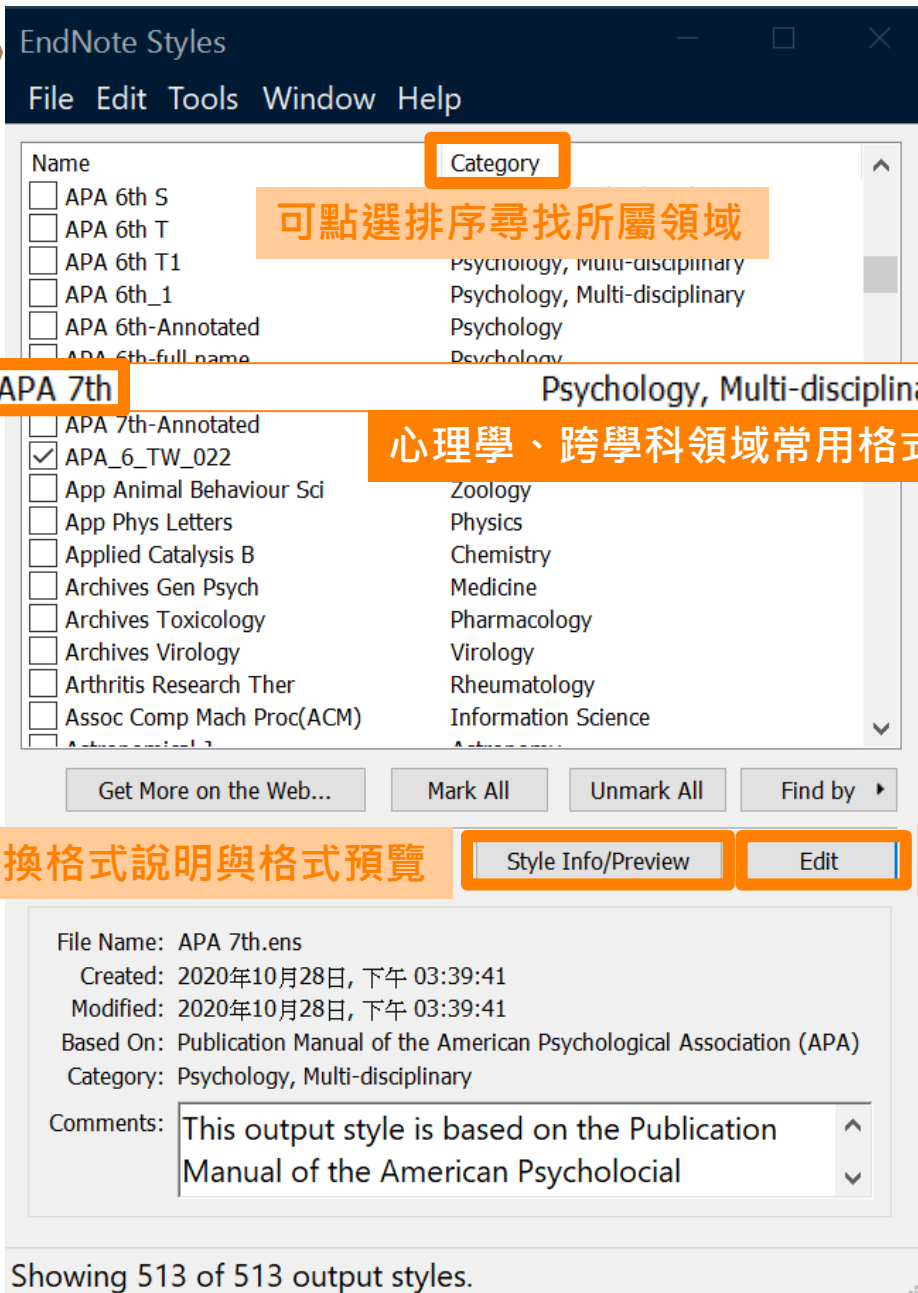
EndNote Styles

File Edit Tools Window Help

| Name | Category |
|---|---|
| APA 6th S | |
| APA 6th T | |
| APA 6th T1 | Psychology, Multi-disciplinary |
| APA 6th_1 | Psychology, Multi-disciplinary |
| APA 6th-Annotated | Psychology |
| APA 6th-full name | Psychology |
| APA 7th | Psychology, Multi-disciplina |
| APA 7th-Annotated | |
| APA_6_TW_022 | |
| App Animal Behaviour Sci | Zoology |
| App Phys Letters | Physics |
| Applied Catalysis B | Chemistry |
| Archives Gen Psych | Medicine |
| Archives Toxicology | Pharmacology |
| Archives Virology | Virology |
| Arthritis Research Ther | Rheumatology |
| Assoc Comp Mach Proc(ACM) | Information Science |
| Astronomical J | Astronomy |

可點選排序尋找所屬領域

心理學、跨學科領域常用格式

Get More on the Web... Mark All Unmark All Find by

換格式說明與格式預覽

Style Info/Preview Edit

File Name: APA 7th.ens
Created: 2020年10月28日, 下午 03:39:41
Modified: 2020年10月28日, 下午 03:39:41
Based On: Publication Manual of the American Psychological Association (APA)
Category: Psychology, Multi-disciplinary
Comments: This output style is based on the Publication Manual of the American Psycholocial

Showing 513 of 513 output styles.